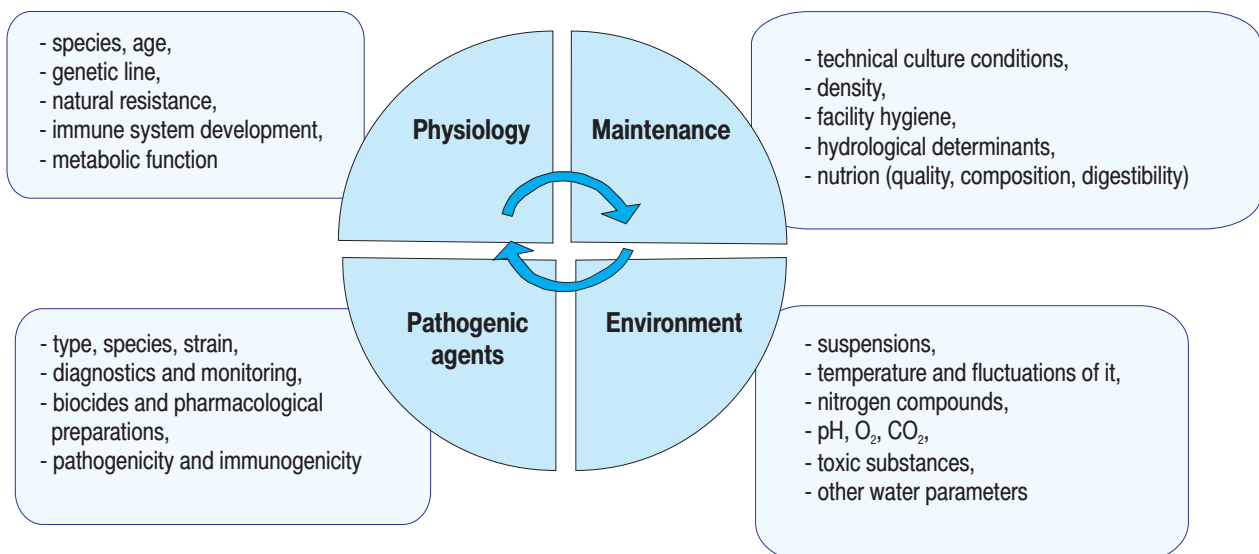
- species, age,
- genetic line,
- natural resistance,
- immune system development,
- metabolic function

Physiology

Maintenance

- technical culture conditions,
- density,
- facility hygiene,
- hydrological determinants,
- nutrion (quality, composition, digestibility)

- type, species, strain,
- diagnostics and monitoring,
- biocides and pharmacological preparations,
- pathogenicity and immunogenicity

Pathogenic agents

Environment

- suspensions,
- temperature and fluctuations of it,
- nitrogen compounds,
- pH, $O_2$, $CO_2$,
- toxic substances,
- other water parameters